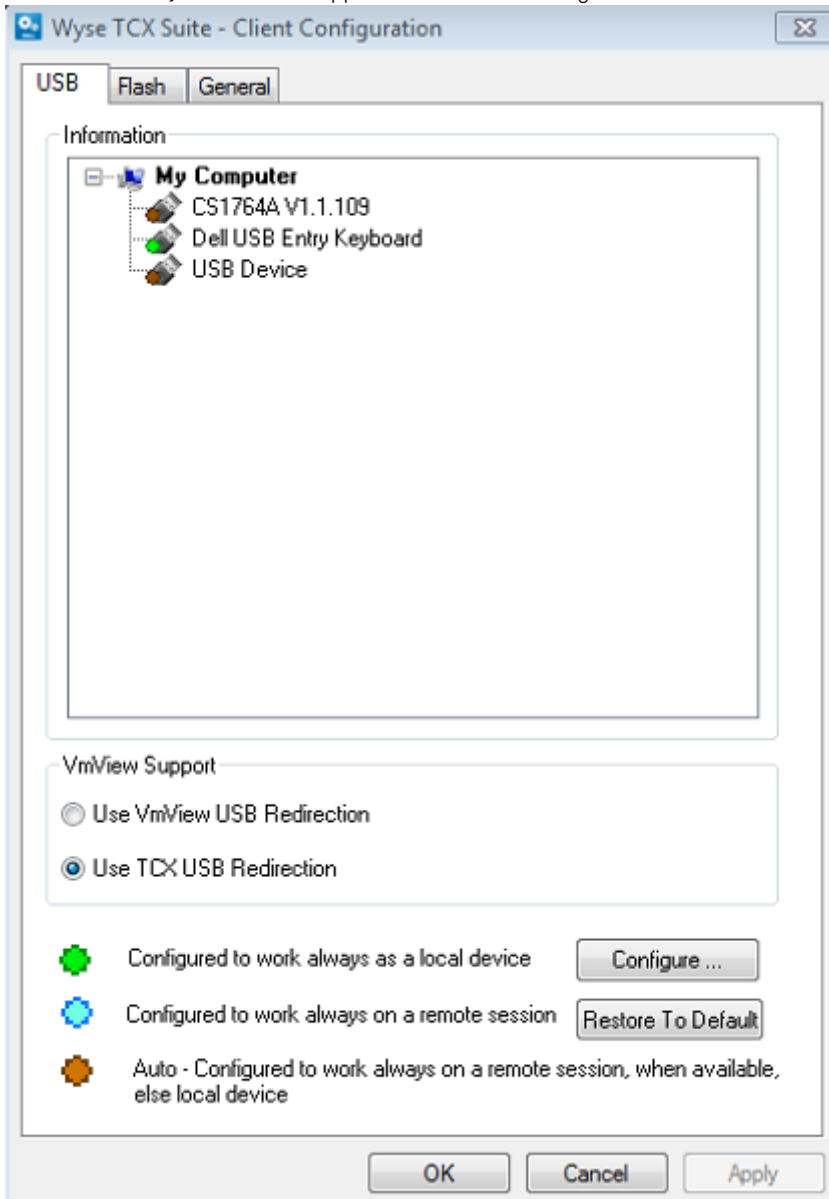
Wyse TCX Suite - Client Configuration

USB Flash General

Information

My Computer
CS1764A V1.1.109
Dell USB Entry Keyboard
USB Device

VmView Support

Use VmView USB Redirection

Use TCX USB Redirection

Configured to work always as a local device

Configure ...

Configured to work always on a remote session

Restore To Default

Auto - Configured to work always on a remote session, when available, else local device

OK Cancel Apply